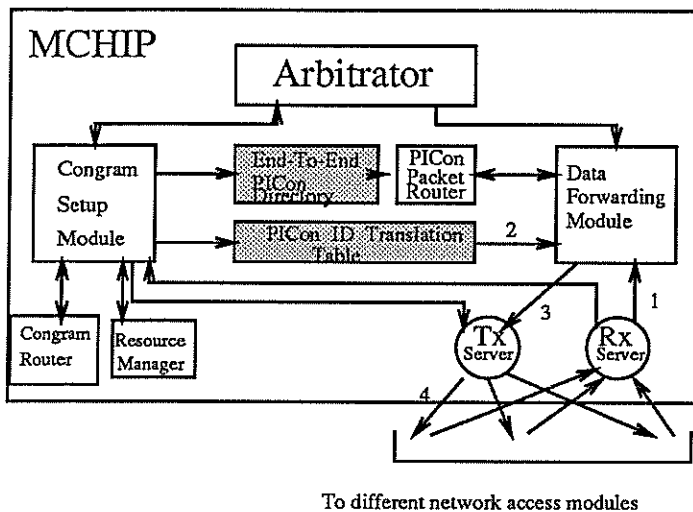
MCHIP

Arbitrator

Congram Setup Module

End-To-End PICon Directory

PICon Packet Router

Data Forwarding Module

PICon ID Translation Table

2

3

1

Congram Router

Resource Manager

Tx Server

Rx Server

4

To different network access modules